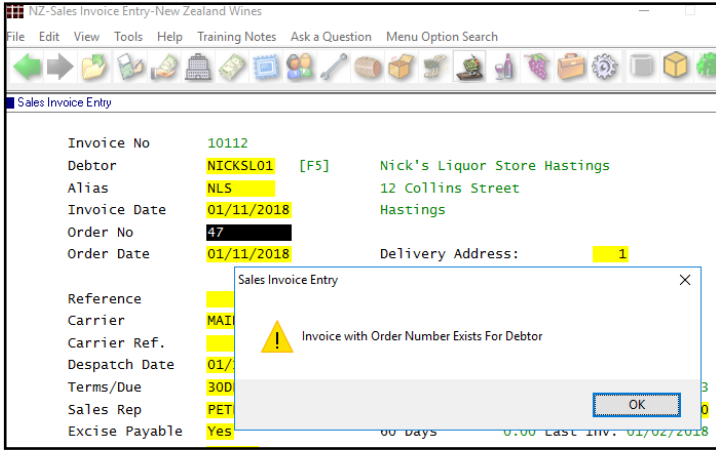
NZ-Sales Invoice Entry-New Zealand Wines

File Edit View Tools Help Training Notes Ask a Question Menu Option Search

Sales Invoice Entry

Invoice No 10112
Debtor NICKSL01 [F5] Nick's Liquor Store Hastings
Alias NLS 12 Collins Street
Invoice Date 01/11/2018 Hastings
Order No 47
Order Date 01/11/2018 Delivery Address: 1

Reference
Carrier MAI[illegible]
Carrier Ref.
Despatch Date 01/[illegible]
Terms/Due 30D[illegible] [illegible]3
Sales Rep PET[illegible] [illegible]0
Excise Payable Yes 60 Days 0.00 Last Inv. 01/02/2018

Sales Invoice Entry

Invoice with Order Number Exists For Debtor

OK